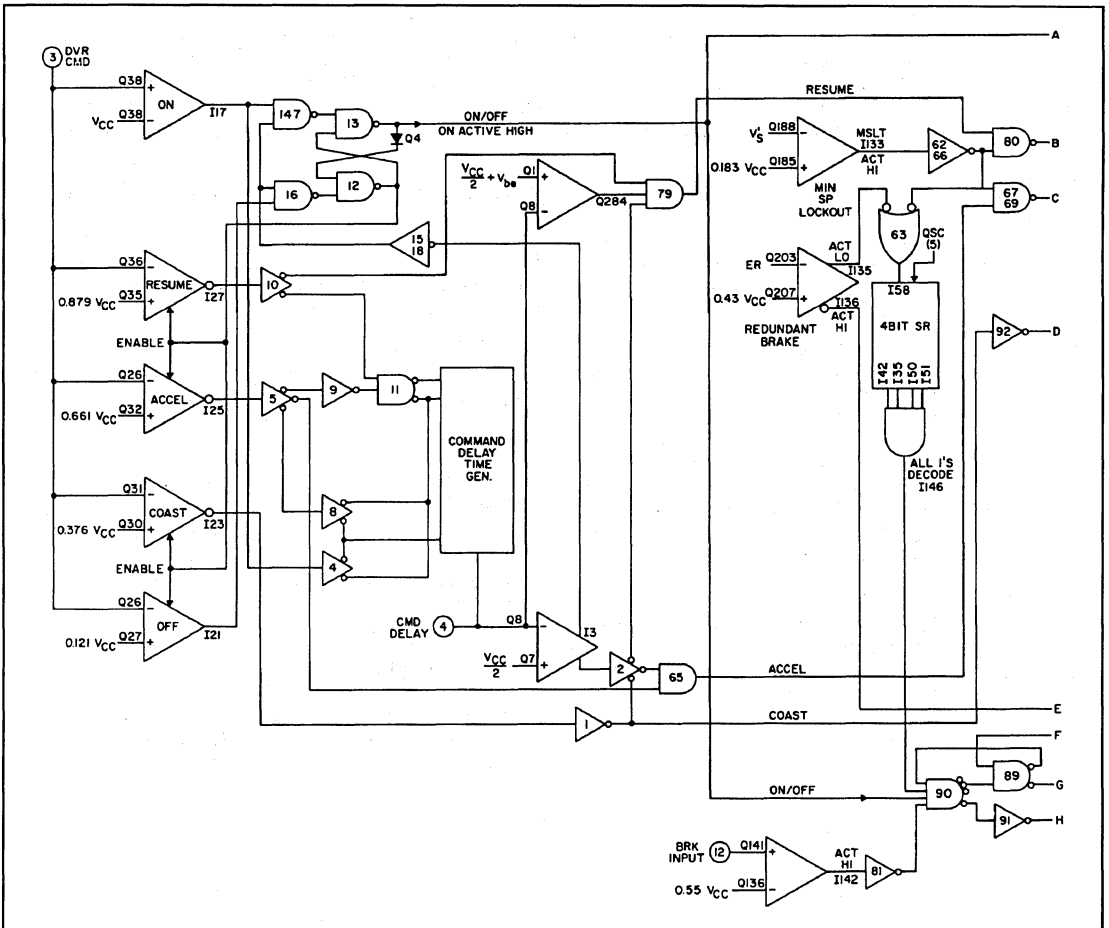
3 DVR CMD
Q38 + ON I17
$V_{CC}$ Q38 −
147
13
ON/OFF
ON ACTIVE HIGH
Q4
16
12
$\frac{V_{CC}}{2}+V_{be}$ Q1 +
Q8 −
Q284
79
15 18
Q36 − RESUME I27
0.879 $V_{CC}$ Q35 +
10
ENABLE
Q26 − ACCEL I25
0.661 $V_{CC}$ Q32 +
5
9
11
COMMAND DELAY TIME GEN.
Q31 − COAST I23
0.376 $V_{CC}$ Q30 +
8
4
ENABLE
Q26 − OFF I21
0.121 $V_{CC}$ Q27 +
CMD DELAY 4
Q8 − I3
$\frac{V_{CC}}{2}$ Q7 +
2
65
1
A
RESUME
$V_S'$ Q188 −
0.183 $V_{CC}$ Q185 +
MSLT I133 ACT HI
MIN SP LOCKOUT
62 66
80
B
67 69
C
63
QSC (5)
ER Q203 −
0.43 $V_{CC}$ Q207 +
ACT LO I135
I136 ACT HI
REDUNDANT BRAKE
I58
4BIT SR
I42 I35 I50 I51
ALL 1'S DECODE I146
92
D
ACCEL
COAST
E
F
89
G
ON/OFF
90
91
H
BRK INPUT 12 Q141 +
0.55 $V_{CC}$ Q136 −
ACT HI I142
81